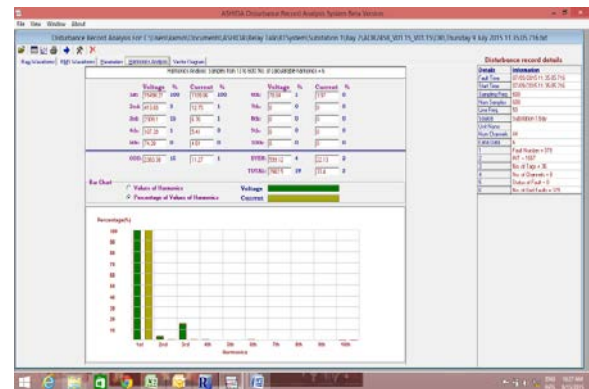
ASHIDA Disturbance Record Analysis System Beta Version

File View Window About

Disturbance Record Analysis For C:\Users\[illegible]\Documents\ASHIDA\Relay Data\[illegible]\System\Substation 1\Bay 2\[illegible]_15_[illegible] Thursday 9 July 2015 11 35 05.716.txt

Disturbance record details

Bar Chart

Values of Harmonics

Percentage of Values of Harmonics

Voltage

Current

Percentage(%)

Harmonics